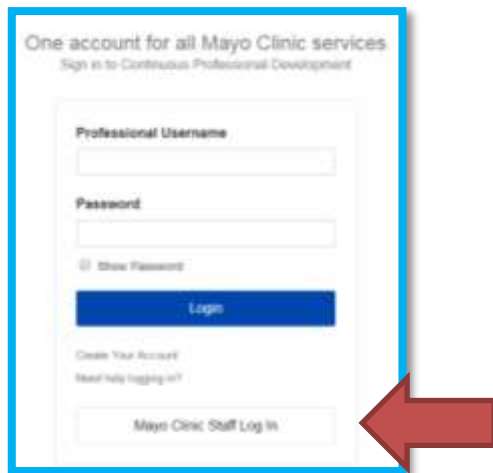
One account for all Mayo Clinic services
Sign in to Continuous Professional Development

Professional Username

Password

Show Password

Login

Create Your Account

Need help logging in?

Mayo Clinic Staff Log In